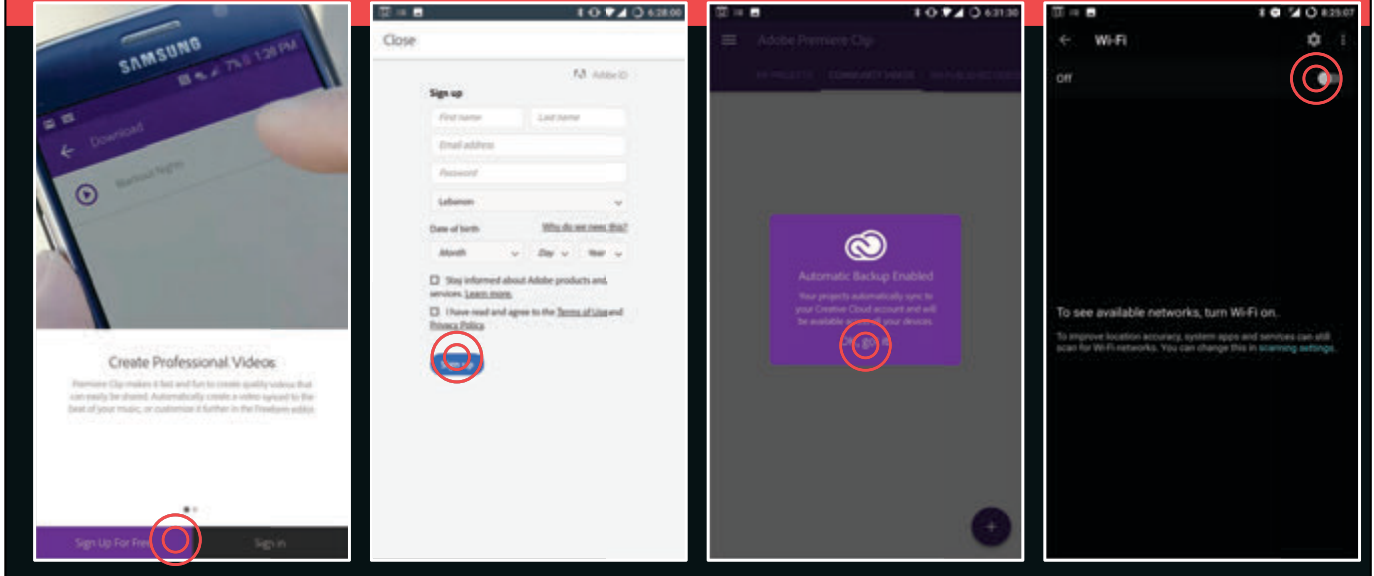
SAMSUNG

7% 1:38 PM

Download

Create Professional Videos

Premiere Clip makes it fast and fun to create quality videos that can easily be shared. Automatically create a video synced to the beat of your music, or customize it further in the Freeform editor.

Sign Up For Free

Sign in

6:28:00

Close

Adobe ID

Sign up

First name

Last name

Email address

Password

Lebanon

Date of birth

Why do we need this?

Month

Day

Year

Stay informed about Adobe products and services. Learn more.

I have read and agree to the Terms of Use and Privacy Policy.

6:31:30

Adobe Premiere Clip

MY PROJECTS

COMMUNITY VIDEOS

Automatic Backup Enabled

Your projects automatically sync to your Creative Cloud account and will be available across all your devices.

OK, got it

+

8:25:07

Wi-Fi

Off

To see available networks, turn Wi-Fi on.

To improve location accuracy, system apps and services can still scan for Wi-Fi networks. You can change this in scanning settings.